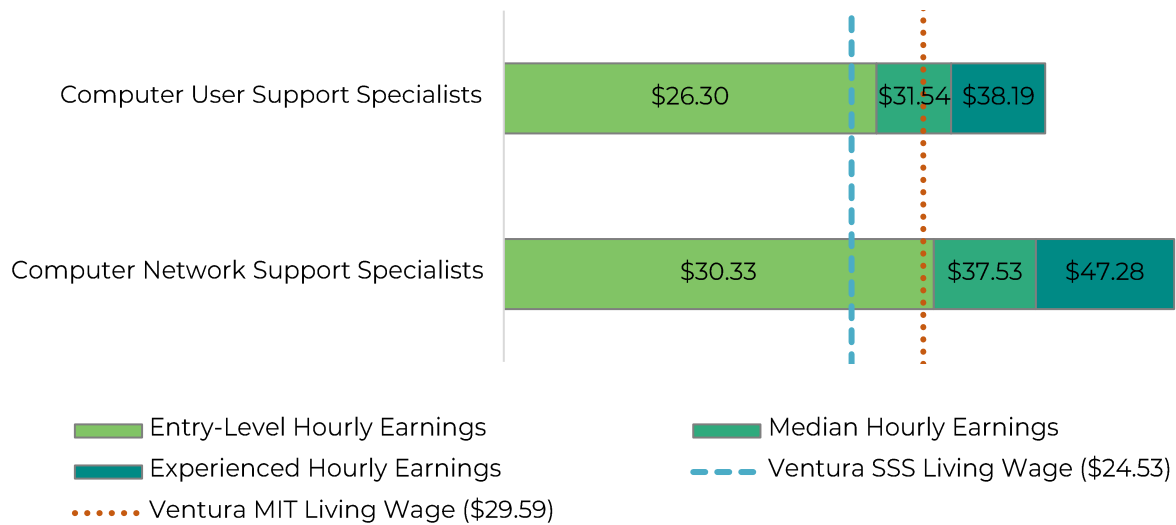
Computer User Support Specialists
$26.30
$31.54
$38.19

Computer Network Support Specialists
$30.33
$37.53
$47.28

Entry-Level Hourly Earnings
Median Hourly Earnings
Experienced Hourly Earnings
Ventura SSS Living Wage ($24.53)
Ventura MIT Living Wage ($29.59)